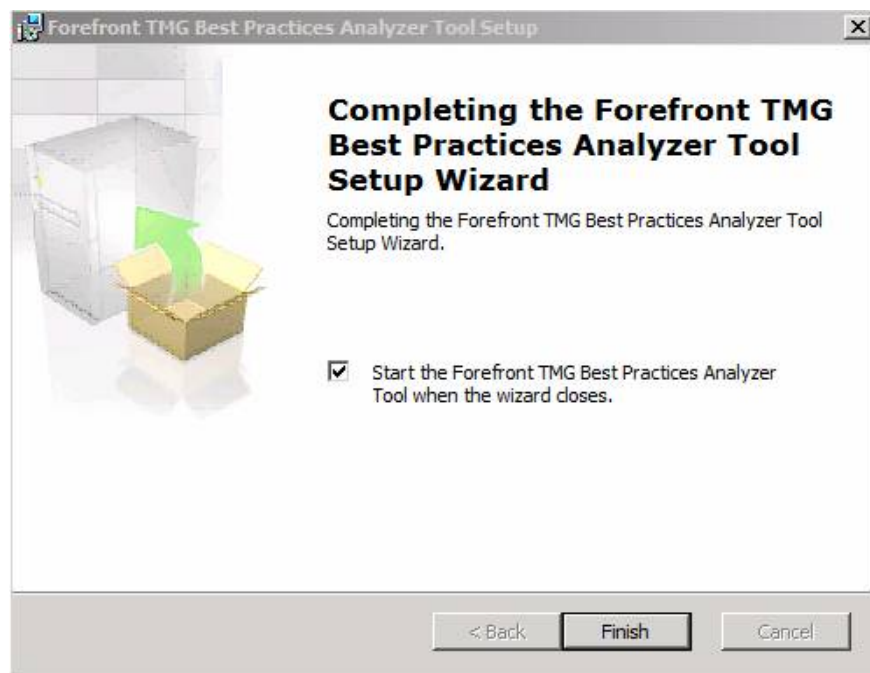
Forefront TMG Best Practices Analyzer Tool Setup

×

Completing the Forefront TMG Best Practices Analyzer Tool Setup Wizard

Completing the Forefront TMG Best Practices Analyzer Tool Setup Wizard.

☑ Start the Forefront TMG Best Practices Analyzer Tool when the wizard closes.

< Back

Finish

Cancel